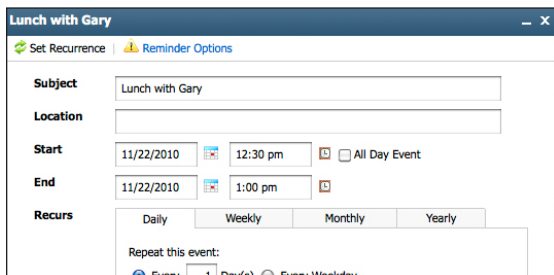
Lunch with Gary _ X

Set Recurrence | Reminder Options

Subject Lunch with Gary

Location

Start 11/22/2010 12:30 pm All Day Event

End 11/22/2010 1:00 pm

Recurs

| Daily | Weekly | Monthly | Yearly |
|---|---|---|---|

Repeat this event:

Every 1 Day(s) Every Weekday